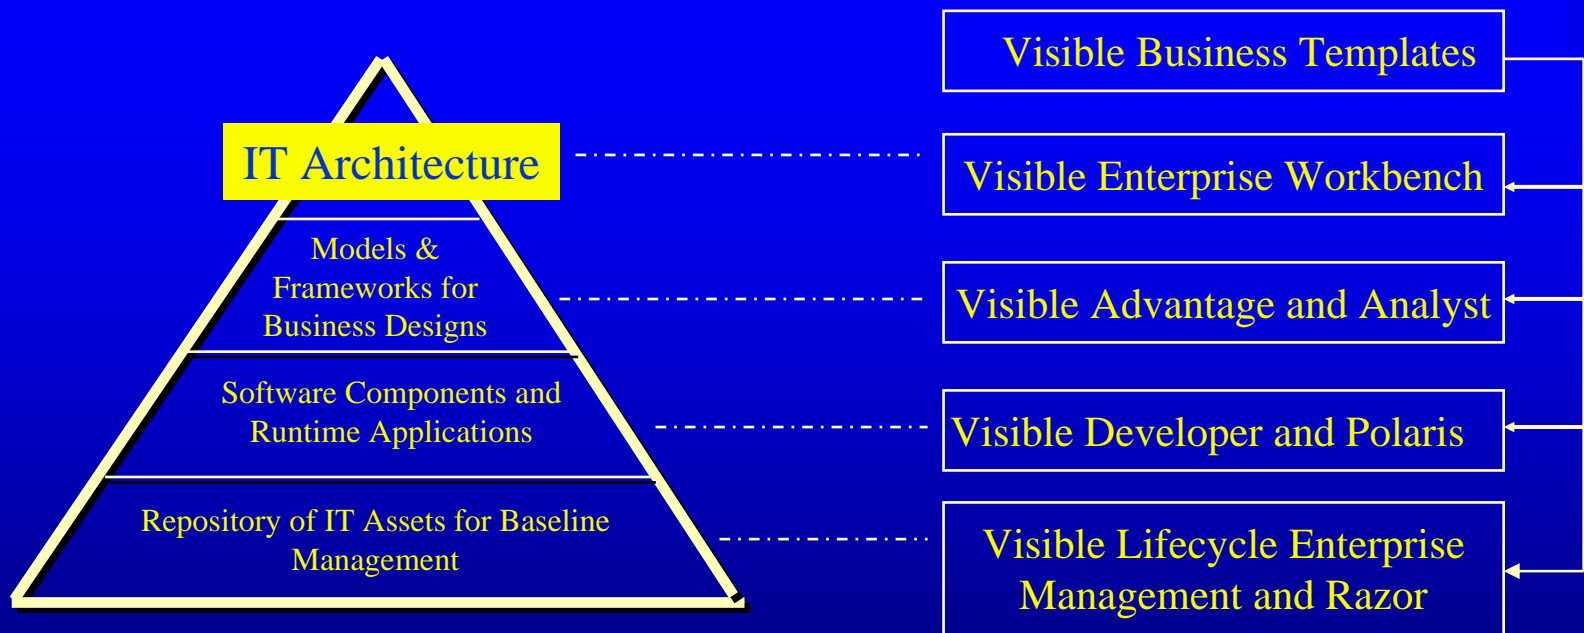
IT Architecture

Models & Frameworks for Business Designs

Software Components and Runtime Applications

Repository of IT Assets for Baseline Management

Visible Business Templates

Visible Enterprise Workbench

Visible Advantage and Analyst

Visible Developer and Polaris

Visible Lifecycle Enterprise Management and Razor